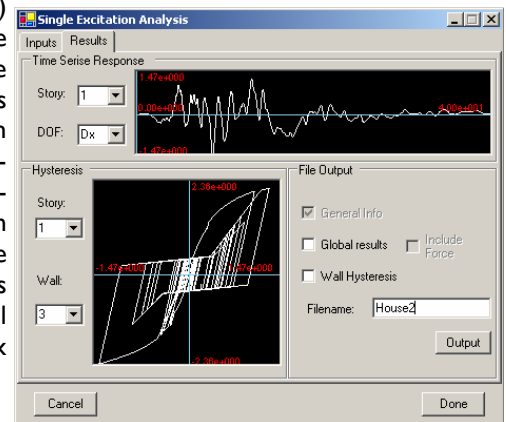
)
e
e
s
n
-
-
n
e
s
l
k

Single Excitation Analysis

Inputs | Results

Time Serise Response

1.47e+000
0.00e+000
-1.47e+000
4.00e+001

Story: 1

DOF: Dx

Hysteresis

2.36e+000
-1.47e+000
1.47e+000
-2.36e+000

Story: 1

Wall: 3

File Output

General Info

Global results

Include Force

Wall Hysteresis

Filename: House2

Output

Cancel

Done